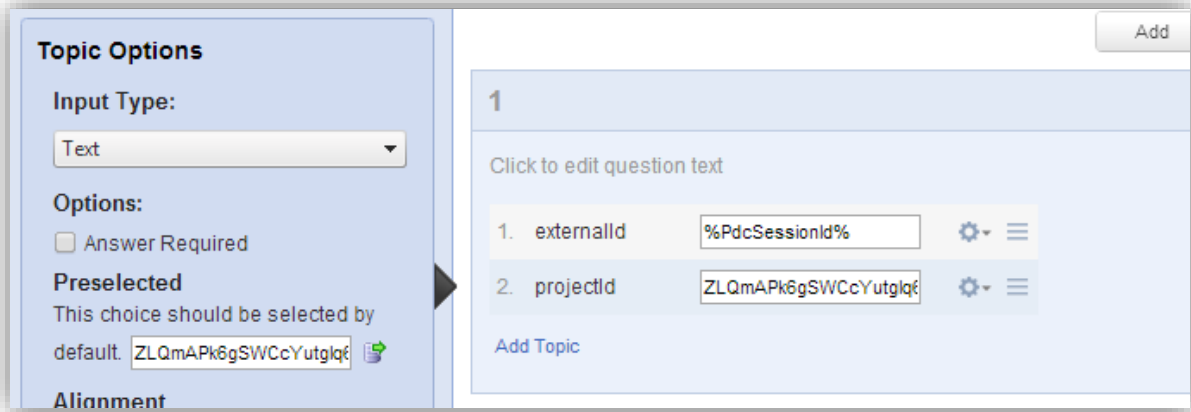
Topic Options

Input Type:

Text

Options:

Answer Required

Preselected

This choice should be selected by default. ZLQmAPk6gSWCcYutglq6

Alignment

Add

1

Click to edit question text

1. externalId %PdcSessionId%

2. projectId ZLQmAPk6gSWCcYutglq6

Add Topic